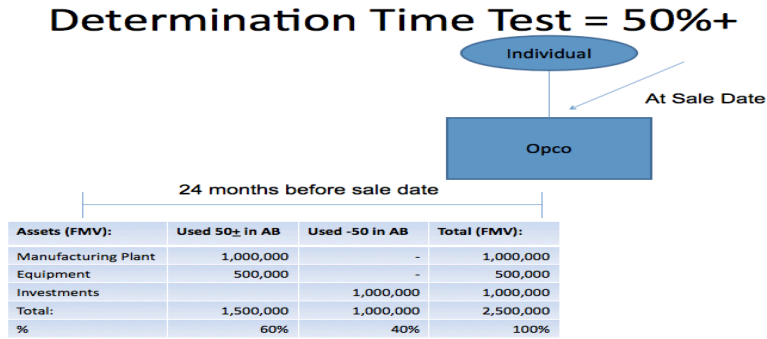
Determination Time Test = 50%+

Individual

At Sale Date

Opco

24 months before sale date

| Assets (FMV): | Used 50$\pm$ in AB | Used -50 in AB | Total (FMV): |
|---|---|---|---|
| Manufacturing Plant | 1,000,000 | - | 1,000,000 |
| Equipment | 500,000 | - | 500,000 |
| Investments | | 1,000,000 | 1,000,000 |
| Total: | 1,500,000 | 1,000,000 | 2,500,000 |
| % | 60% | 40% | 100% |